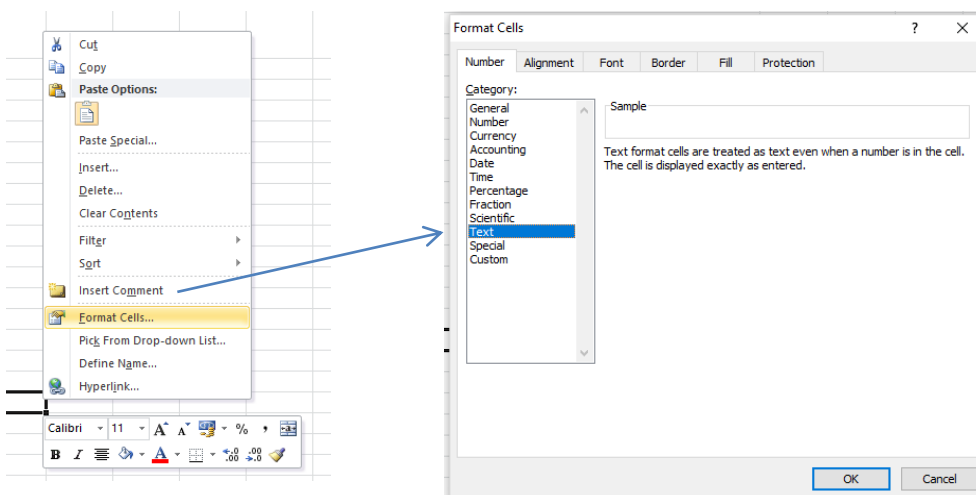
Cut
Copy
Paste Options:
Paste Special...
Insert...
Delete...
Clear Contents
Filter
Sort
Insert Comment
Format Cells...
Pick From Drop-down List...
Define Name...
Hyperlink...

Calibri 11 A A $ % ,
B I A .00 .00

Format Cells
?
Number Alignment Font Border Fill Protection
Category:
General
Number
Currency
Accounting
Date
Time
Percentage
Fraction
Scientific
Text
Special
Custom
Sample
Text format cells are treated as text even when a number is in the cell. The cell is displayed exactly as entered.
OK Cancel